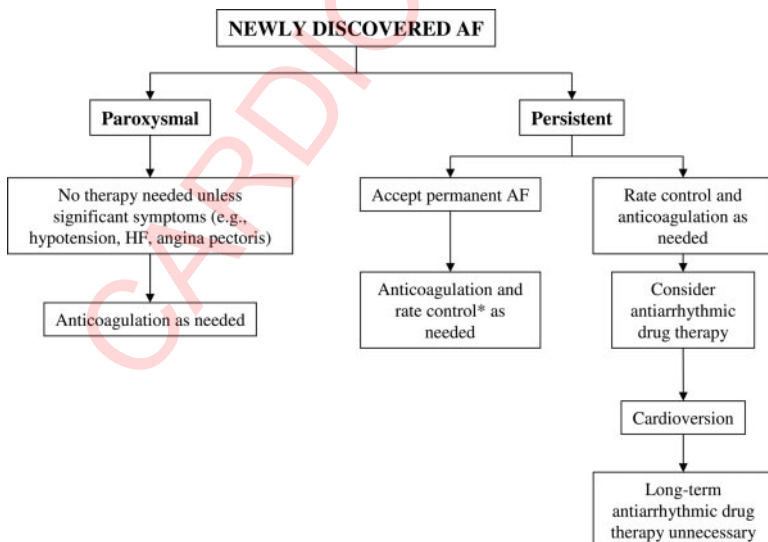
NEWLY DISCOVERED AF

Paroxysmal

Persistent

No therapy needed unless significant symptoms (e.g., hypotension, HF, angina pectoris)

Anticoagulation as needed

Accept permanent AF

Anticoagulation and rate control* as needed

Rate control and anticoagulation as needed

Consider antiarrhythmic drug therapy

Cardioversion

Long-term antiarrhythmic drug therapy unnecessary

CARDIO